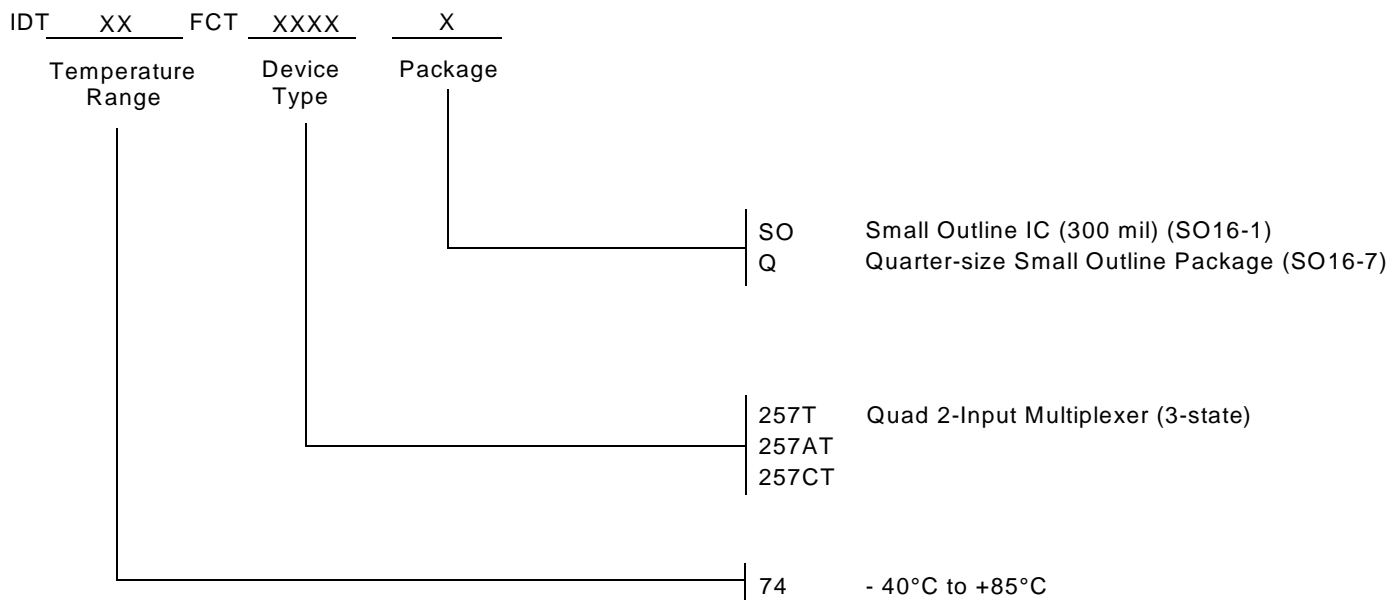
IDT XX FCT XXXX X

Temperature Range

Device Type

Package

SO Small Outline IC (300 mil) (SO16-1)
Q Quarter-size Small Outline Package (SO16-7)

257T Quad 2-Input Multiplexer (3-state)
257AT
257CT

74 - 40°C to +85°C